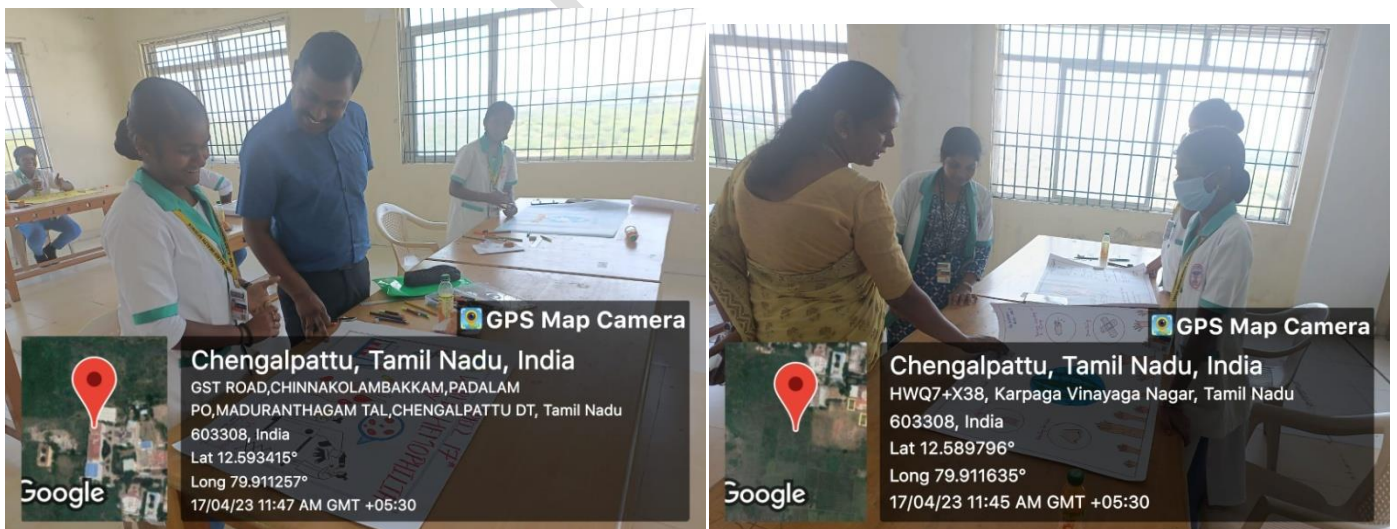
GPS Map Camera

Chengalpattu, Tamil Nadu, India

GST ROAD,CHINNAKOLAMBAKKAM,PADALAM PO,MADURANTHAGAM TAL,CHENGALPATTU DT, Tamil Nadu 603308, India

Lat 12.593415°

Long 79.911257°

17/04/23 11:47 AM GMT +05:30

Google

GPS Map Camera

Chengalpattu, Tamil Nadu, India

HWQ7+X38, Karpaga Vinayaga Nagar, Tamil Nadu 603308, India

Lat 12.589796°

Long 79.911635°

17/04/23 11:45 AM GMT +05:30

Google